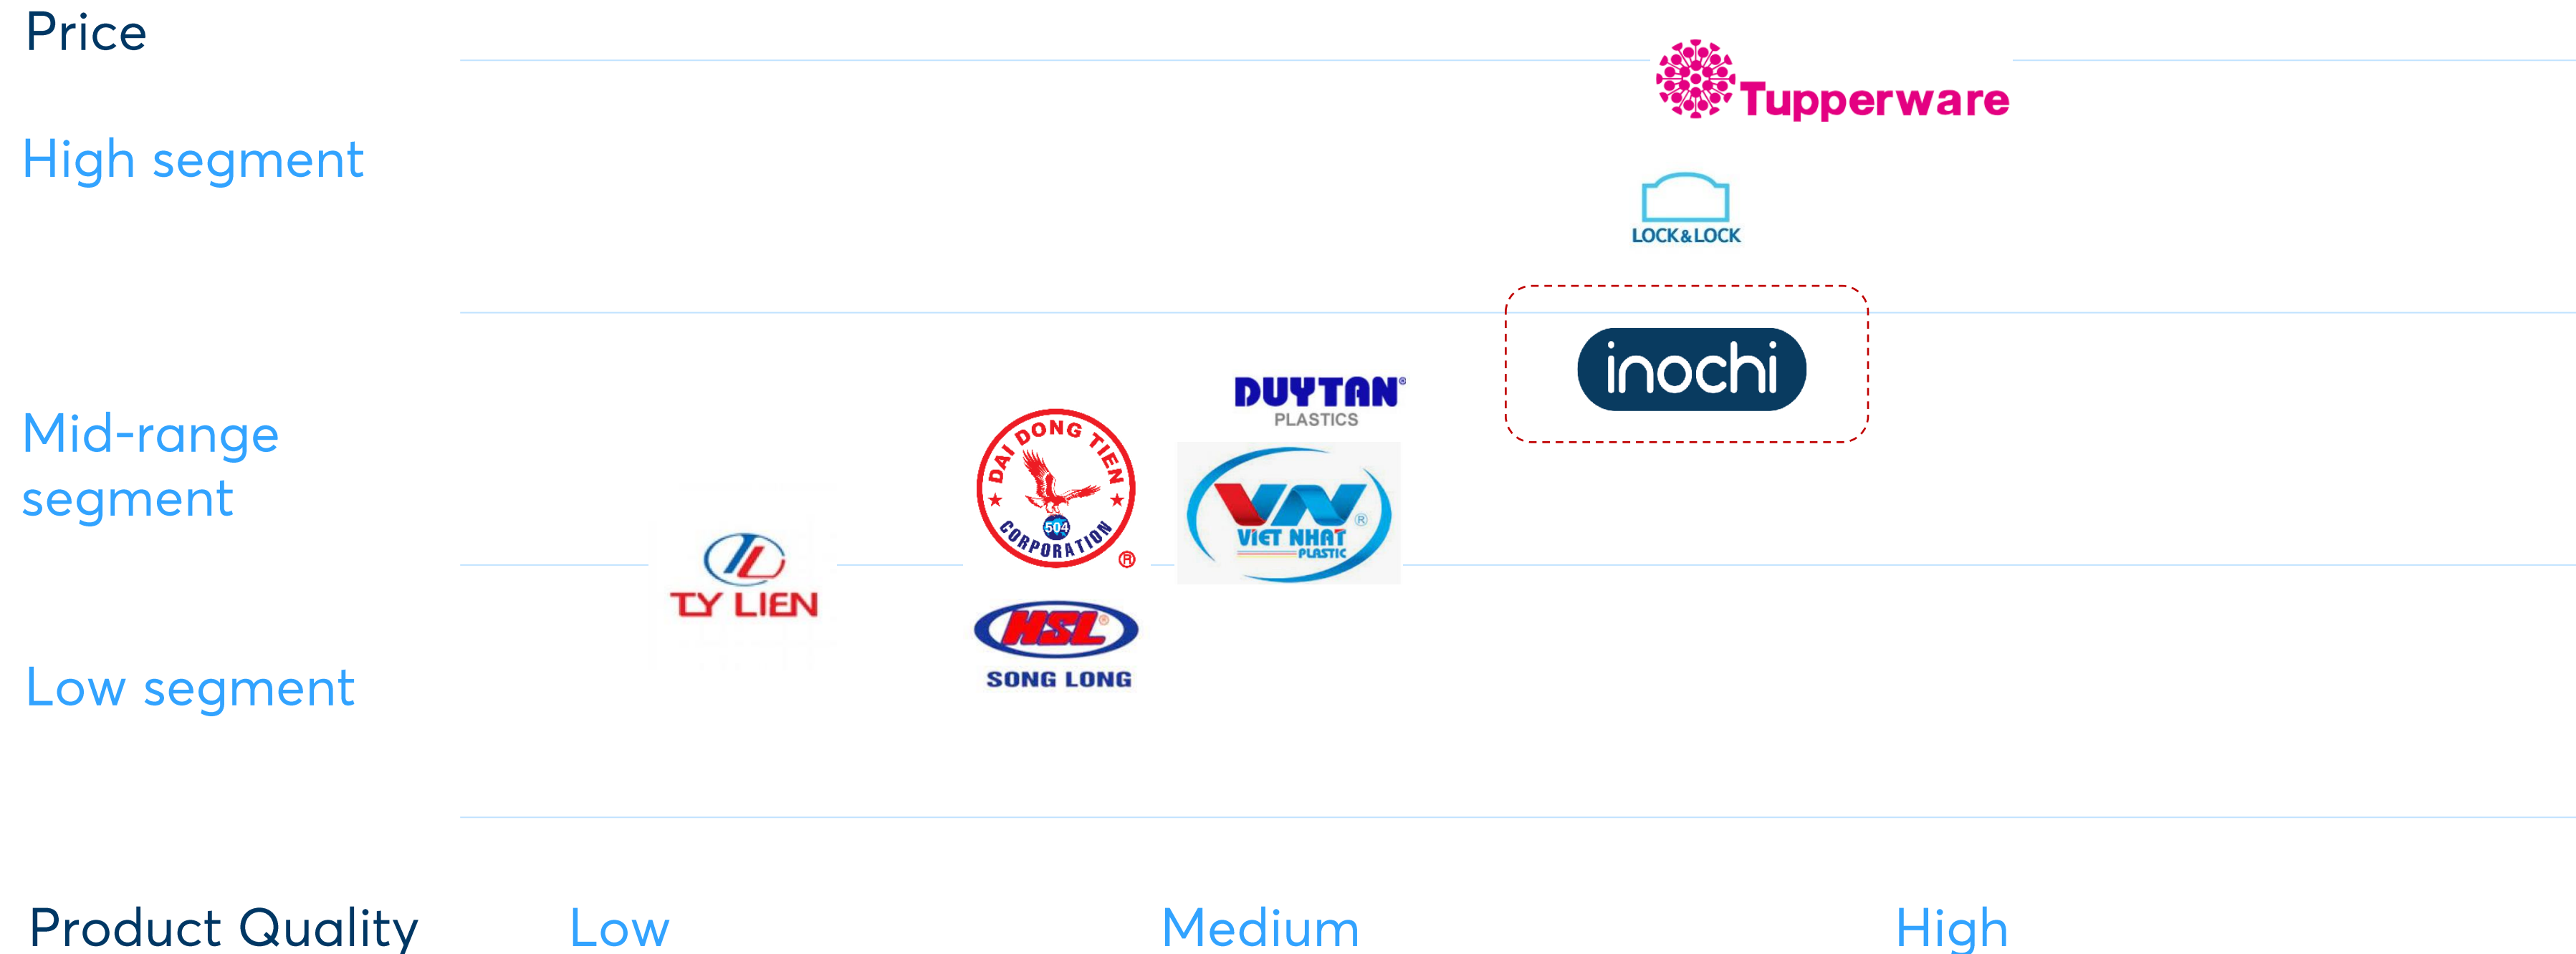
Price

High segment

Tupperware

LOCK&LOCK

inochi

DUYTAN®
PLASTICS

Mid-range segment

DAI DONG TIEN
504
CORPORATION ®

VN ®
VIET NHAT
PLASTIC

TL
TY LIEN

HSL ®
SONG LONG

Low segment

Product Quality
Low
Medium
High